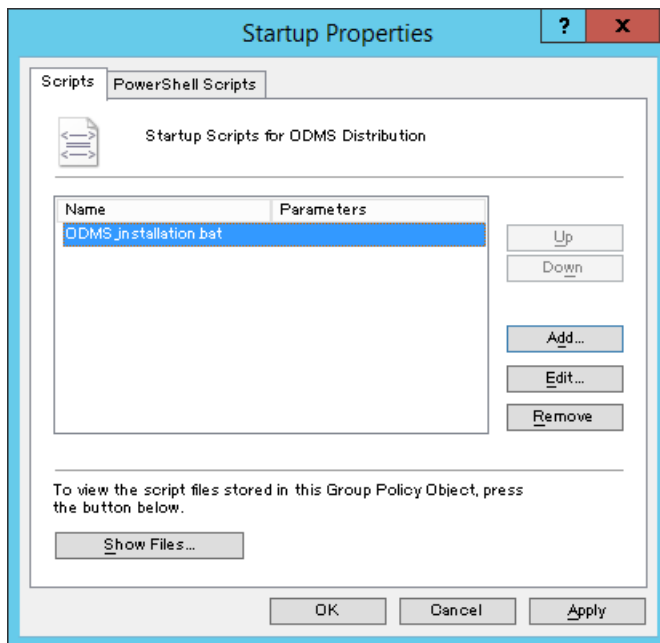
Startup Properties

?

X

Scripts

PowerShell Scripts

Startup Scripts for ODMS Distribution

| Name | Parameters |
|---|---|
| ODMS_installation.bat | |

Up

Down

Add...

Edit...

Remove

To view the script files stored in this Group Policy Object, press the button below.

Show Files...

OK

Cancel

Apply